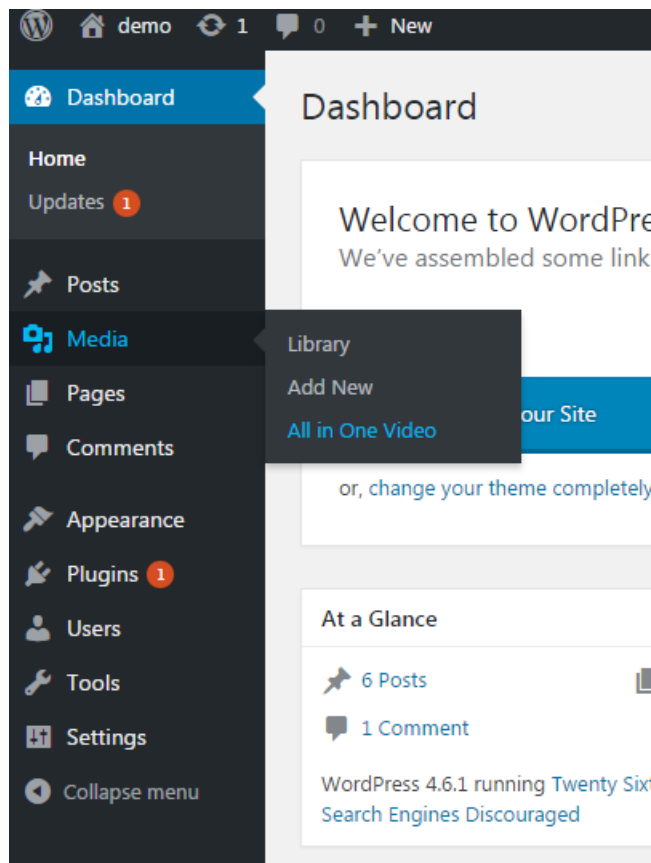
demo 1 0 New

Dashboard

Home
Updates 1

Posts
Media
Pages
Comments

Appearance
Plugins 1
Users
Tools
Settings
Collapse menu

Library
Add New
All in One Video

Dashboard

Welcome to WordPre
We've assembled some link

our Site

or, change your theme completely

At a Glance

6 Posts

1 Comment

WordPress 4.6.1 running Twenty Sixt
Search Engines Discouraged